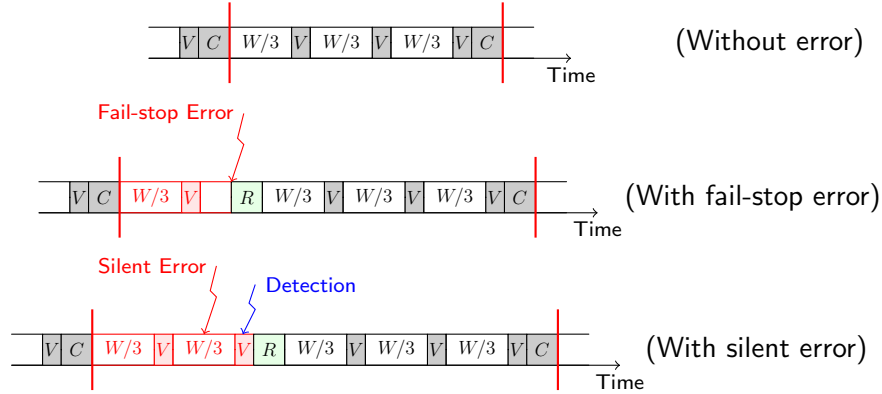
$V$ $C$ $W/3$ $V$ $W/3$ $V$ $W/3$ $V$ $C$

Time

(Without error)

Fail-stop Error

$V$ $C$ $W/3$ $V$ $R$ $W/3$ $V$ $W/3$ $V$ $W/3$ $V$ $C$

Time

(With fail-stop error)

Silent Error

Detection

$V$ $C$ $W/3$ $V$ $W/3$ $V$ $R$ $W/3$ $V$ $W/3$ $V$ $W/3$ $V$ $C$

Time

(With silent error)